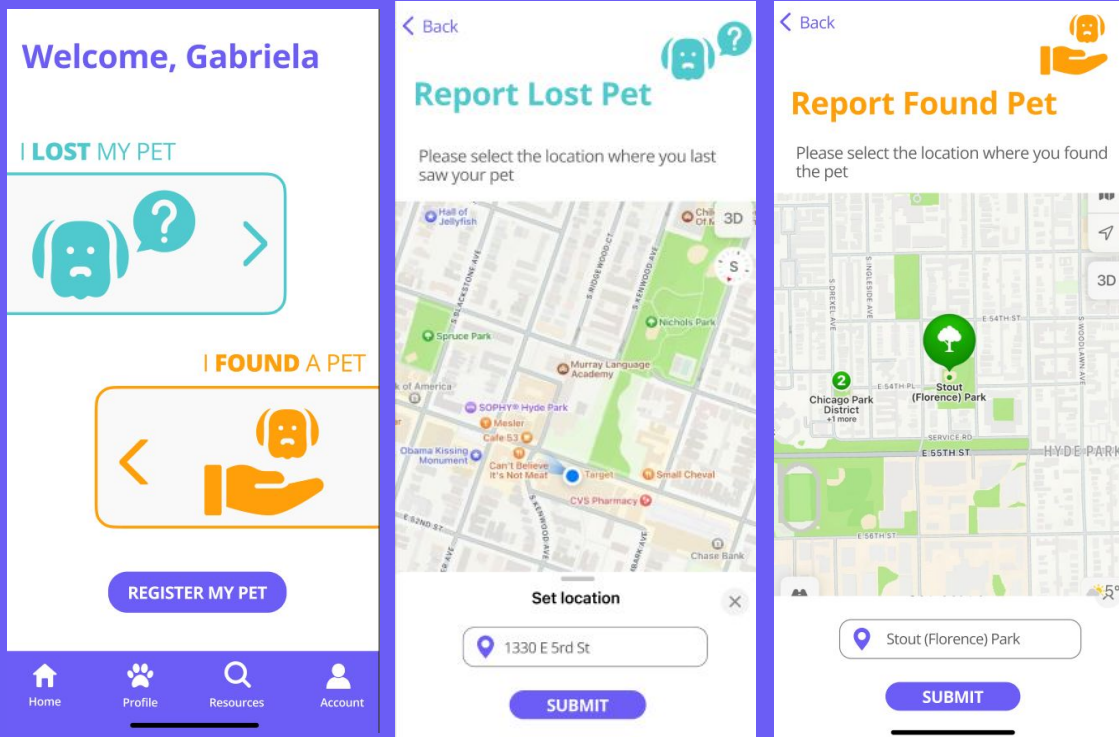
Welcome, Gabriela

I LOST MY PET

I FOUND A PET

REGISTER MY PET

Home Profile Resources Account

Back

Report Lost Pet

Please select the location where you last saw your pet

Hall of Jellyfish
Chi Of M
3D
S
S BLACKSTONE AVE
S RIDGEWOOD CT
S KENWOOD AVE
Spruce Park
Nichols Park
Murray Language Academy
k of America
SOPHY Hyde Park
Mesler
Cafe 53
Obama Kissing Monument
Can't Believe It's Not Meat
Target
Small Cheval
CVS Pharmacy
E 52ND ST
S KENWOOD AVE
PARK AVE
Chase Bank

Set location

1330 E 5rd St

SUBMIT

Back

Report Found Pet

Please select the location where you found the pet

S DREXEL AVE
S INGLESIDE AVE
E 54TH ST
S WOODLAWN AVE
3D
2
Chicago Park District
+1 more
E 54TH PL
Stout (Florence) Park
SERVICE RD
E 55TH ST
HYDE PARK
E 58TH ST
5°

Stout (Florence) Park

SUBMIT